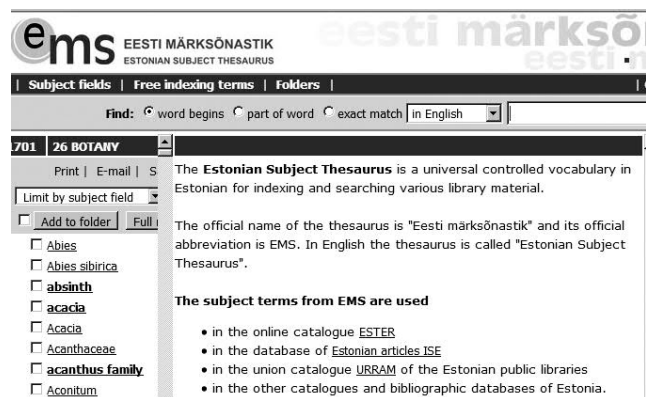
ems EESTI MÄRKSÕNASTIK
ESTONIAN SUBJECT THESAURUS

eesti märksõ
eesti

| Subject fields | Free indexing terms | Folders |

Find: word begins part of word exact match in English

1701 26 BOTANY

Print | E-mail | S

Limit by subject field

Add to folder Full

Abies
Abies sibirica
absinth
acacia
Acacia
Acanthaceae
acanthus family
Aconitum

The **Estonian Subject Thesaurus** is a universal controlled vocabulary in Estonian for indexing and searching various library material.

The official name of the thesaurus is "Eesti märksõnastik" and its official abbreviation is EMS. In English the thesaurus is called "Estonian Subject Thesaurus".

**The subject terms from EMS are used**

• in the online catalogue ESTER
• in the database of Estonian articles ISE
• in the union catalogue URRAM of the Estonian public libraries
• in the other catalogues and bibliographic databases of Estonia.